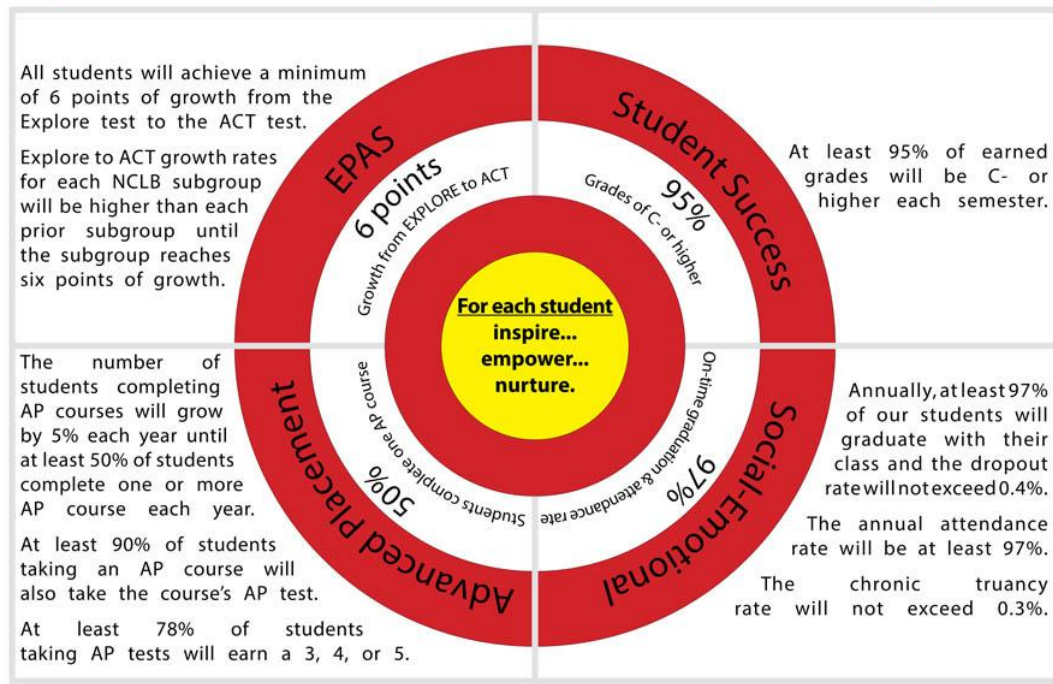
All students will achieve a minimum of 6 points of growth from the Explore test to the ACT test.

Explore to ACT growth rates for each NCLB subgroup will be higher than each prior subgroup until the subgroup reaches six points of growth.

EPAS

6 points

Growth from EXPLORE to ACT

Student Success

95%

Grades of C- or higher

At least 95% of earned grades will be C- or higher each semester.

For each student

inspire...

empower...

nurture.

The number of students completing AP courses will grow by 5% each year until at least 50% of students complete one or more AP course each year.

At least 90% of students taking an AP course will also take the course's AP test.

At least 78% of students taking AP tests will earn a 3, 4, or 5.

Advanced Placement

50%

Students complete one AP course

Social-Emotional

97%

On-time graduation & attendance rate

Annually, at least 97% of our students will graduate with their class and the dropout rate will not exceed 0.4%.

The annual attendance rate will be at least 97%.

The chronic truancy rate will not exceed 0.3%.